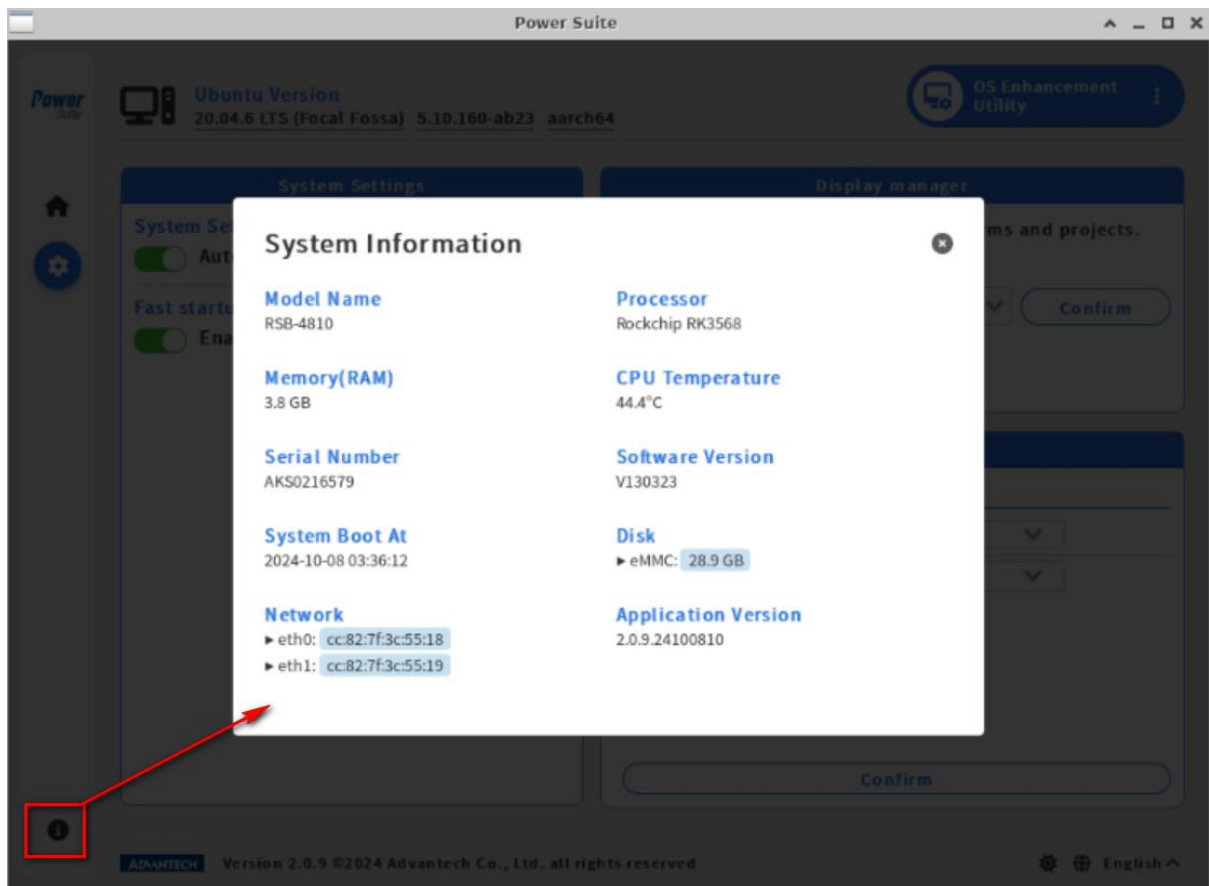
Power Suite

Power Suite

Ubuntu Version
20.04.6 LTS (Focal Fossa) 5.10.160-ab23 aarch64

OS Enhancement Utility

System Settings

Display manager

System Se
Aut

Fast starte
Ena

ms and projects.

Confirm

Confirm

System Information

Model Name
RSB-4810

Processor
Rockchip RK3568

Memory(RAM)
3.8 GB

CPU Temperature
44.4°C

Serial Number
AKS0216579

Software Version
V130323

System Boot At
2024-10-08 03:36:12

Disk
► eMMC: 28.9 GB

Network
► eth0: cc:82:7f:3c:55:18
► eth1: cc:82:7f:3c:55:19

Application Version
2.0.9.24100810

ADVANTECH Version 2.0.9 ©2024 Advantech Co., Ltd. all rights reserved

English